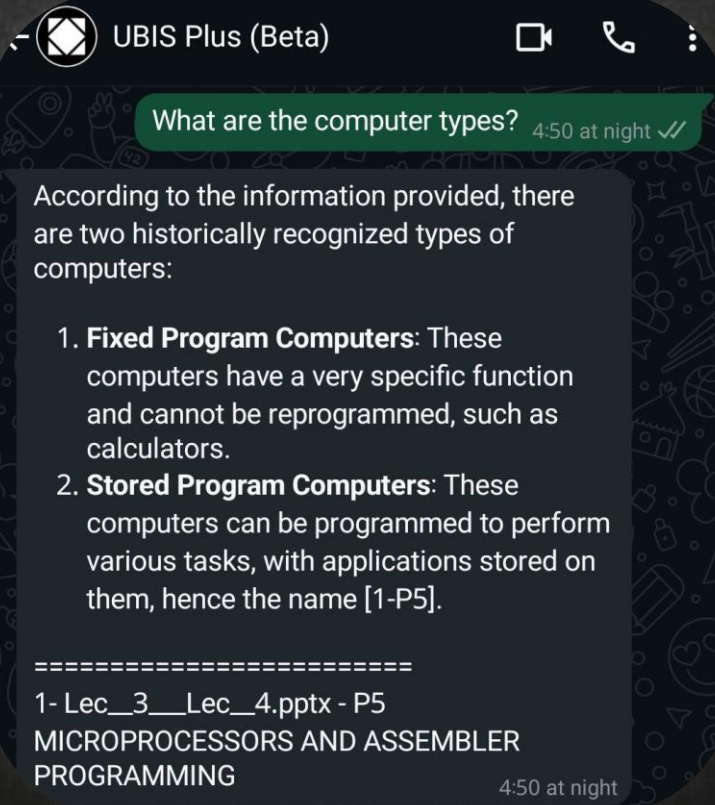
UBIS Plus (Beta)

What are the computer types? 4:50 at night

According to the information provided, there are two historically recognized types of computers:

1. **Fixed Program Computers**: These computers have a very specific function and cannot be reprogrammed, such as calculators.
2. **Stored Program Computers**: These computers can be programmed to perform various tasks, with applications stored on them, hence the name [1-P5].

========================
1- Lec__3___Lec__4.pptx - P5
MICROPROCESSORS AND ASSEMBLER PROGRAMMING
4:50 at night